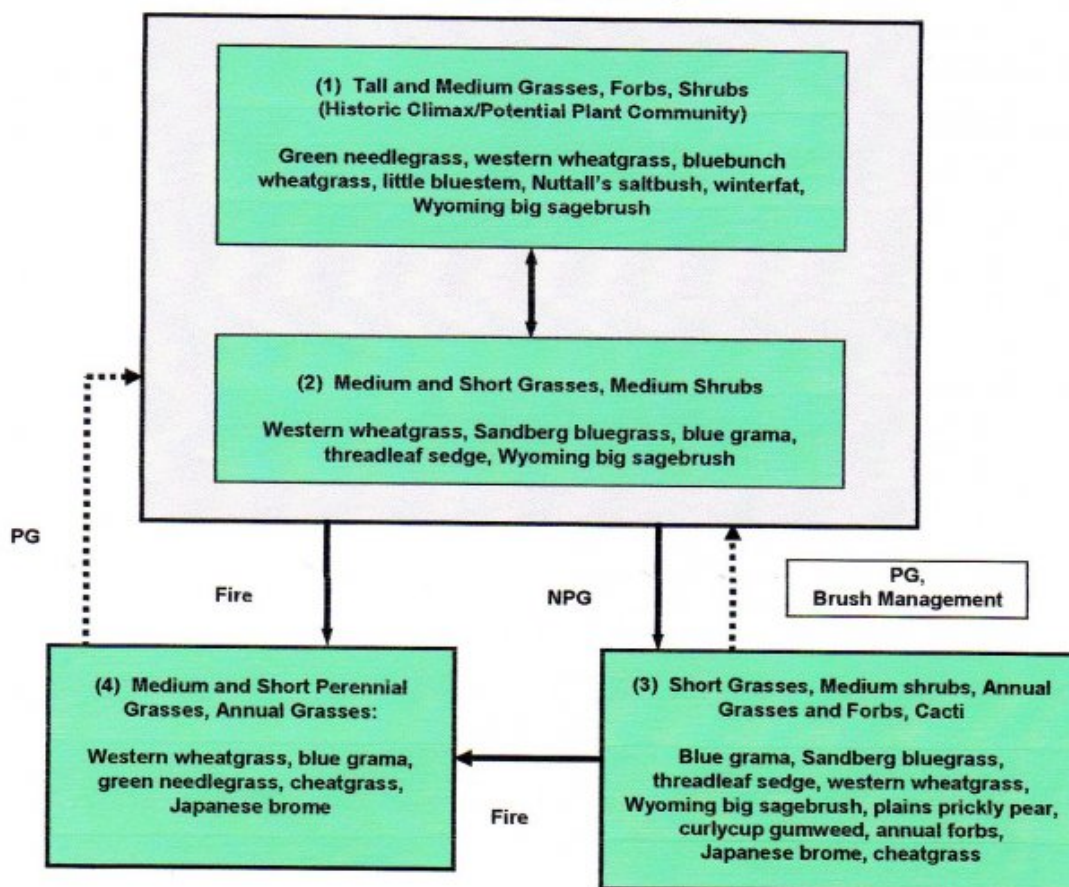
(1) Tall and Medium Grasses, Forbs, Shrubs
(Historic Climax/Potential Plant Community)

Green needlegrass, western wheatgrass, bluebunch wheatgrass, little bluestem, Nuttall's saltbush, winterfat, Wyoming big sagebrush

(2) Medium and Short Grasses, Medium Shrubs

Western wheatgrass, Sandberg bluegrass, blue grama, threadleaf sedge, Wyoming big sagebrush

PG

Fire

NPG

PG,
Brush Management

(4) Medium and Short Perennial Grasses, Annual Grasses:

Western wheatgrass, blue grama, green needlegrass, cheatgrass, Japanese brome

Fire

(3) Short Grasses, Medium shrubs, Annual Grasses and Forbs, Cacti

Blue grama, Sandberg bluegrass, threadleaf sedge, western wheatgrass, Wyoming big sagebrush, plains prickly pear, curlycup gumweed, annual forbs, Japanese brome, cheatgrass